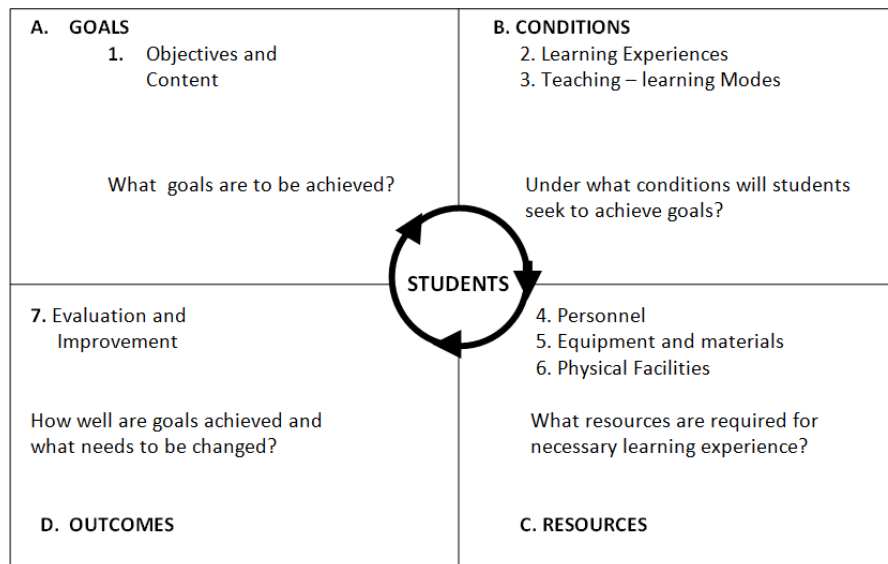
A. GOALS
1. Objectives and Content

What goals are to be achieved?

B. CONDITIONS
2. Learning Experiences
3. Teaching – learning Modes

Under what conditions will students seek to achieve goals?

STUDENTS

7. Evaluation and Improvement

How well are goals achieved and what needs to be changed?

D. OUTCOMES

4. Personnel
5. Equipment and materials
6. Physical Facilities

What resources are required for necessary learning experience?

C. RESOURCES